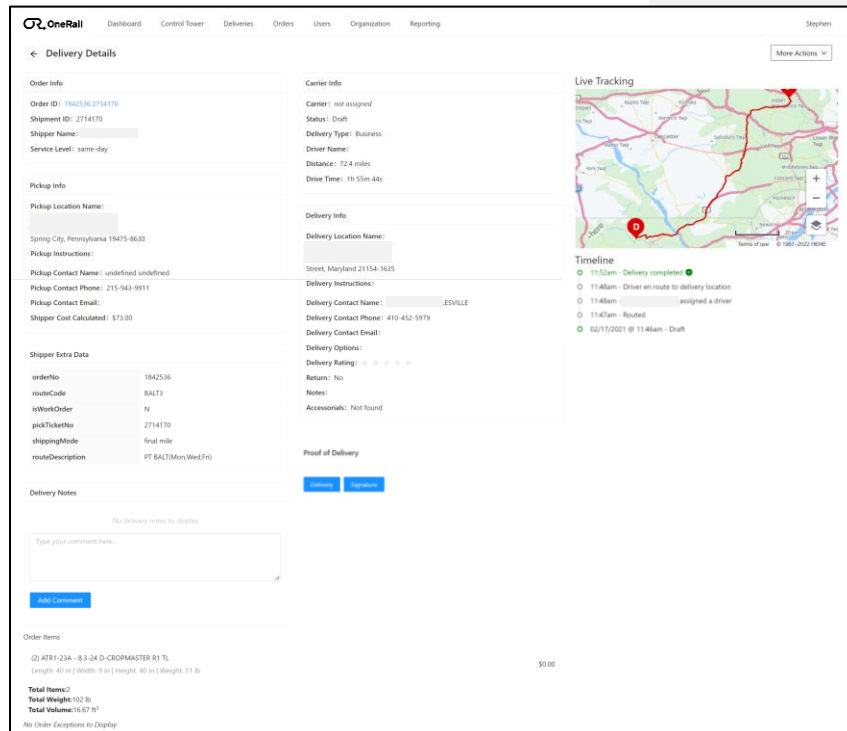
OneRail Dashboard Control Tower Deliveries Orders Users Organization Reporting Stephen

← Delivery Details

More Actions

Order Info

Order ID: 1842536.2714170
Shipment ID: 2714170
Shipper Name:
Service Level: same-day

Pickup Info

Pickup Location Name:

Spring City, Pennsylvania 19475-8630
Pickup Instructions:

Pickup Contact Name: undefined undefined
Pickup Contact Phone: 215-943-9911
Pickup Contact Email:
Shipper Cost Calculated: $73.00

Shipper Extra Data

| orderNo | 1842536 |
|---|---|
| routeCode | BALT3 |
| isWorkOrder | N |
| pickTicketNo | 2714170 |
| shippingMode | final mile |
| routeDescription | PT BALT(Mon,Wed,Fri) |

Delivery Notes

No delivery notes to display

Type your comment here...

Add Comment

Carrier Info

Carrier: not assigned
Status: Draft
Delivery Type: Business
Driver Name:
Distance: 72.4 miles
Drive Time: 1h 55m 44s

Delivery Info

Delivery Location Name:

Street, Maryland 21154-1635
Delivery Instructions:
Delivery Contact Name: ,ESVILLE
Delivery Contact Phone: 410-452-5979
Delivery Contact Email:
Delivery Options:
Delivery Rating:
Return: No
Notes:
Accessorials: Not found

Proof of Delivery

Delivery Signature

Live Tracking

D

Terms of use © 1987–2022 HERE

Timeline

11:52am - Delivery completed
11:48am - Driver en route to delivery location
11:48am - assigned a driver
11:47am - Routed
02/17/2021 @ 11:46am - Draft

Order Items

(2) ATR1-23A - 8.3-24 D-CROPMASTER R1 TL
Length: 40 in | Width: 9 in | Height: 40 in | Weight: 51 lb

$0.00

Total Items:2
Total Weight:102 lb
Total Volume:16.67 ft³

No Order Exceptions to Display